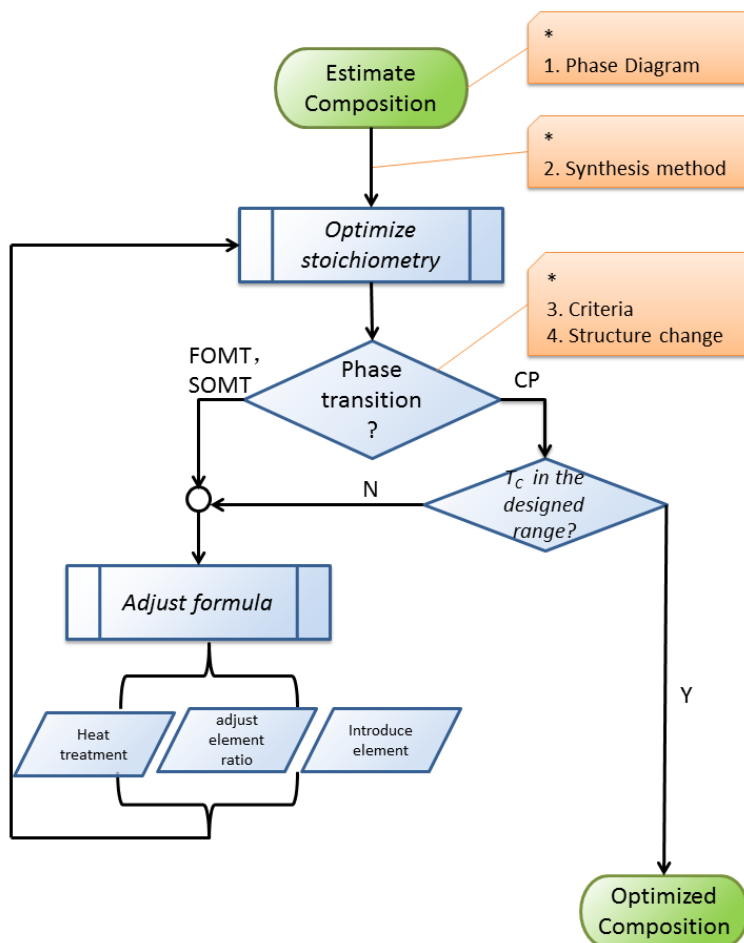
Estimate Composition

*
1. Phase Diagram

*
2. Synthesis method

Optimize stoichiometry

*
3. Criteria
4. Structure change

FOMT, SOMT

Phase transition ?

CP

N

$T_C$ in the designed range?

Adjust formula

Heat treatment

adjust element ratio

Introduce element

Y

Optimized Composition